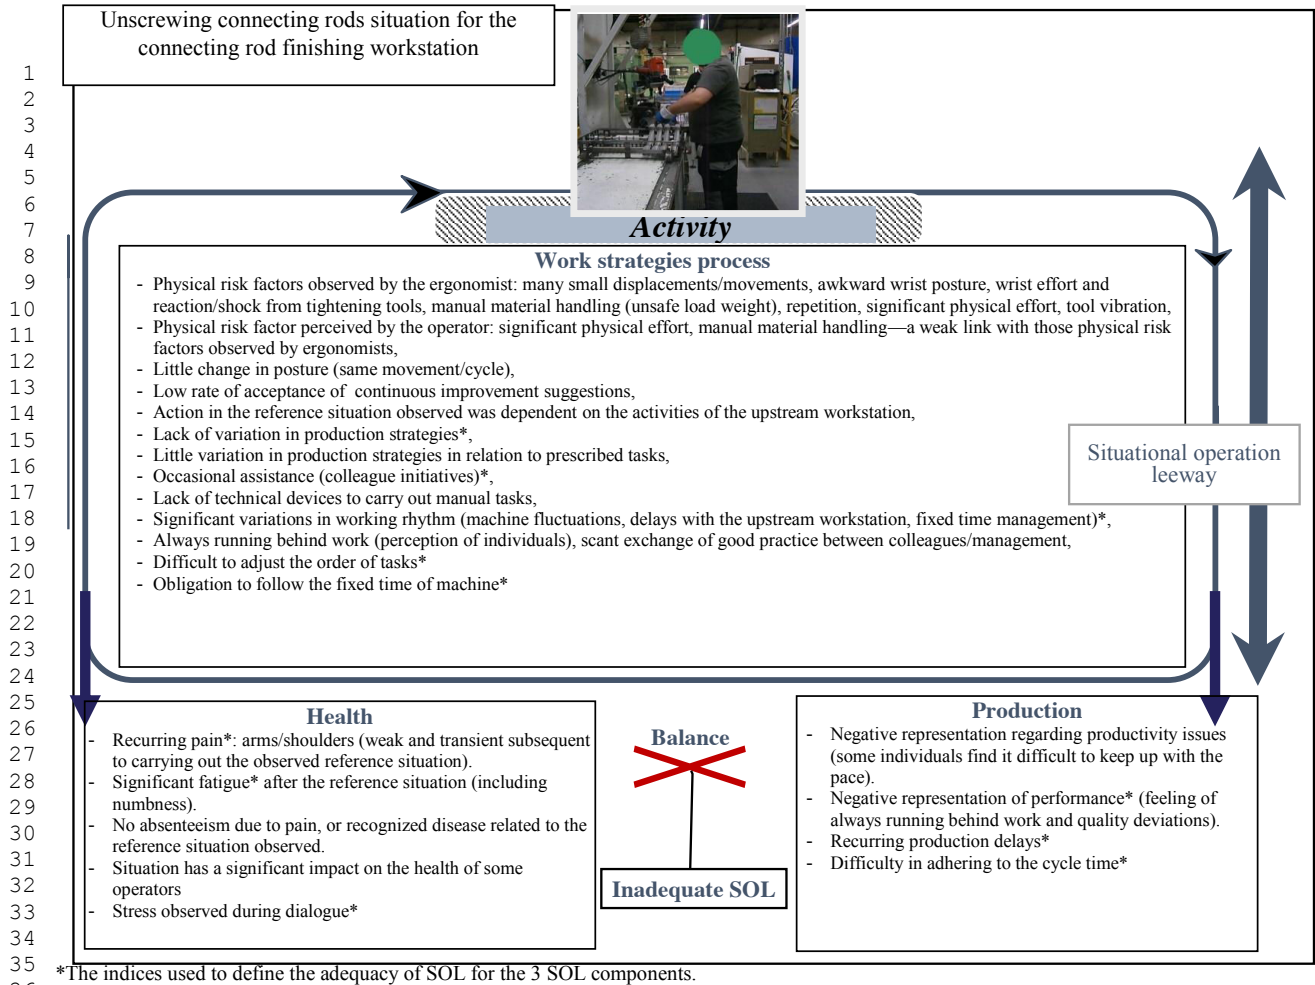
1
2
3
4
5
6
7
8
9
10
11
12
13
14
15
16
17
18
19
20
21
22
23
24
25
26
27
28
29
30
31
32
33
34
35

Unscrewing connecting rods situation for the connecting rod finishing workstation

Activity

Work strategies process

- Physical risk factors observed by the ergonomist: many small displacements/movements, awkward wrist posture, wrist effort and reaction/shock from tightening tools, manual material handling (unsafe load weight), repetition, significant physical effort, tool vibration,
- Physical risk factor perceived by the operator: significant physical effort, manual material handling—a weak link with those physical risk factors observed by ergonomists,
- Little change in posture (same movement/cycle),
- Low rate of acceptance of continuous improvement suggestions,
- Action in the reference situation observed was dependent on the activities of the upstream workstation,
- Lack of variation in production strategies*,
- Little variation in production strategies in relation to prescribed tasks,
- Occasional assistance (colleague initiatives)*,
- Lack of technical devices to carry out manual tasks,
- Significant variations in working rhythm (machine fluctuations, delays with the upstream workstation, fixed time management)*,
- Always running behind work (perception of individuals), scant exchange of good practice between colleagues/management,
- Difficult to adjust the order of tasks*
- Obligation to follow the fixed time of machine*

Situational operation leeway

Health
- Recurring pain*: arms/shoulders (weak and transient subsequent to carrying out the observed reference situation).
- Significant fatigue* after the reference situation (including numbness).
- No absenteeism due to pain, or recognized disease related to the reference situation observed.
- Situation has a significant impact on the health of some operators
- Stress observed during dialogue*

Balance

Inadequate SOL

Production
- Negative representation regarding productivity issues (some individuals find it difficult to keep up with the pace).
- Negative representation of performance* (feeling of always running behind work and quality deviations).
- Recurring production delays*
- Difficulty in adhering to the cycle time*

*The indices used to define the adequacy of SOL for the 3 SOL components.